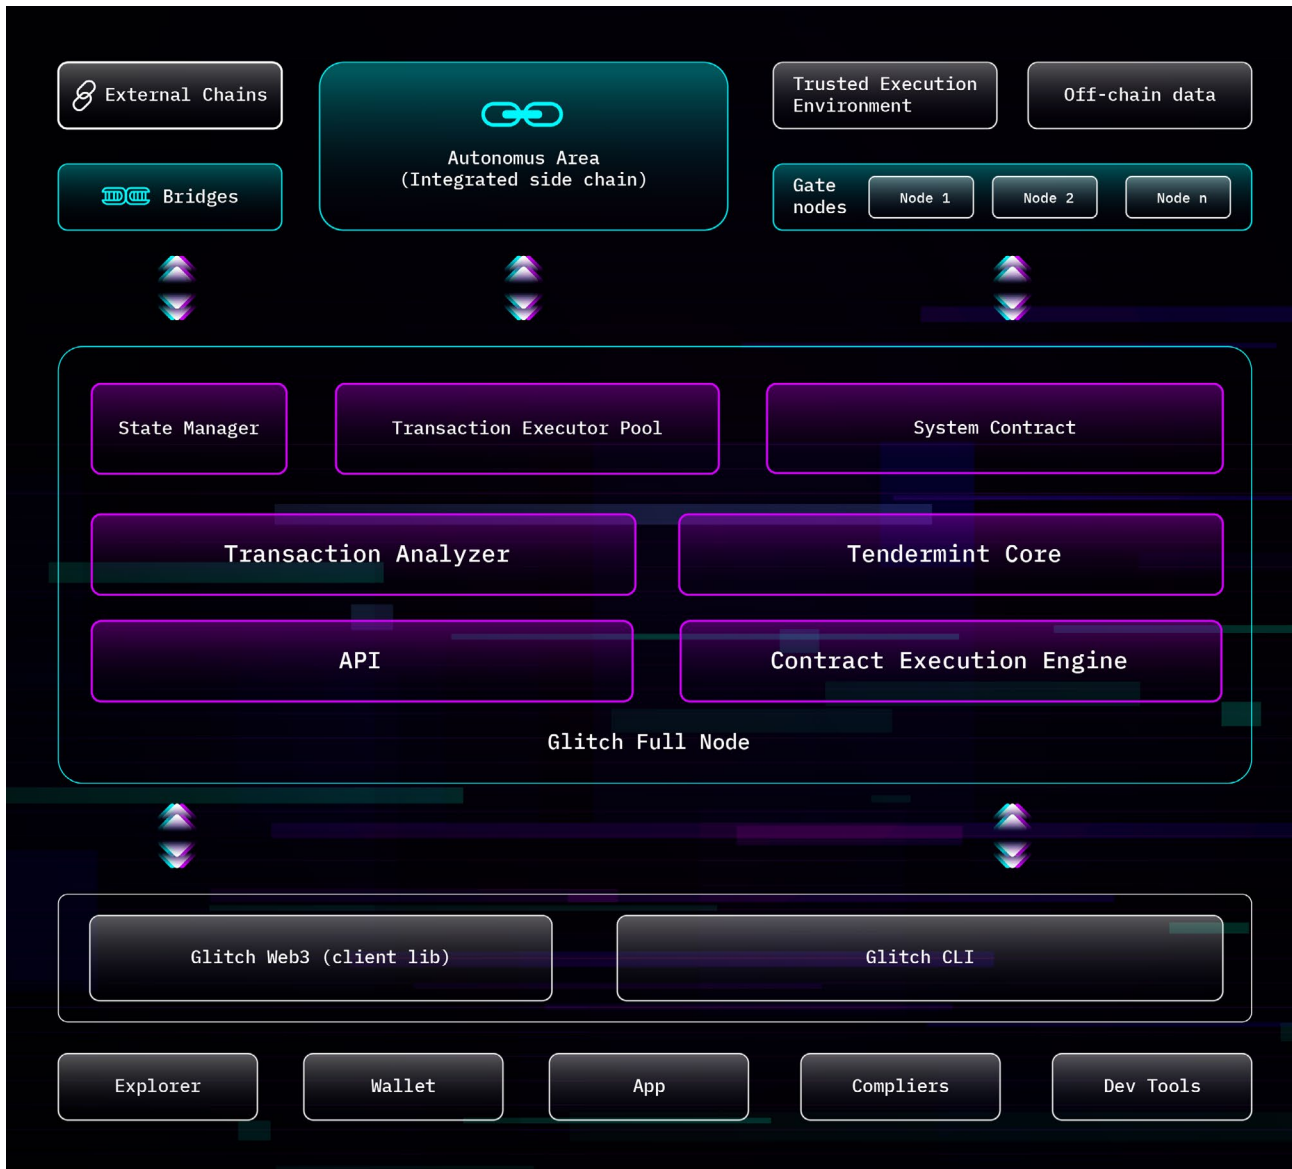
External Chains

Bridges

Autonomus Area
(Integrated side chain)

Trusted Execution Environment

Off-chain data

Gate nodes

Node 1

Node 2

Node n

State Manager

Transaction Executor Pool

System Contract

Transaction Analyzer

Tendermint Core

API

Contract Execution Engine

Glitch Full Node

Glitch Web3 (client lib)

Glitch CLI

Explorer

Wallet

App

Compliers

Dev Tools